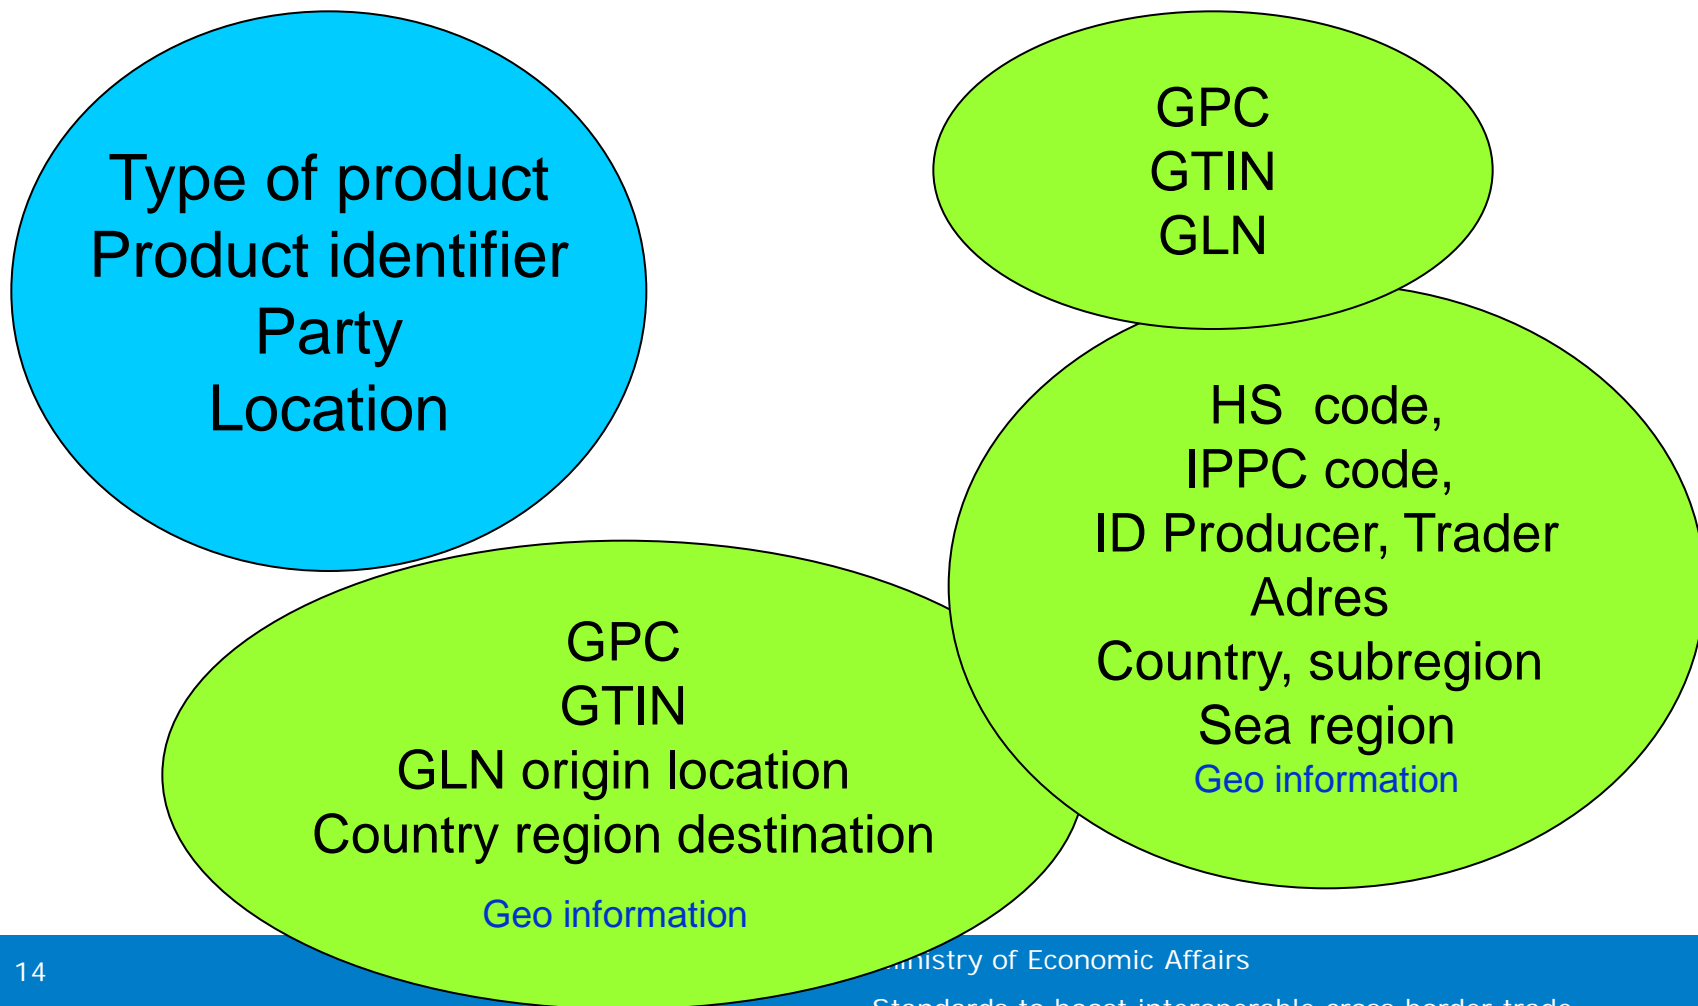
Type of product
Product identifier
Party
Location

GPC
GTIN
GLN

HS code,
IPPC code,
ID Producer, Trader
Adres
Country, subregion
Sea region
Geo information

GPC
GTIN
GLN origin location
Country region destination
Geo information

14

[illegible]nistry of Economic Affairs

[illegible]